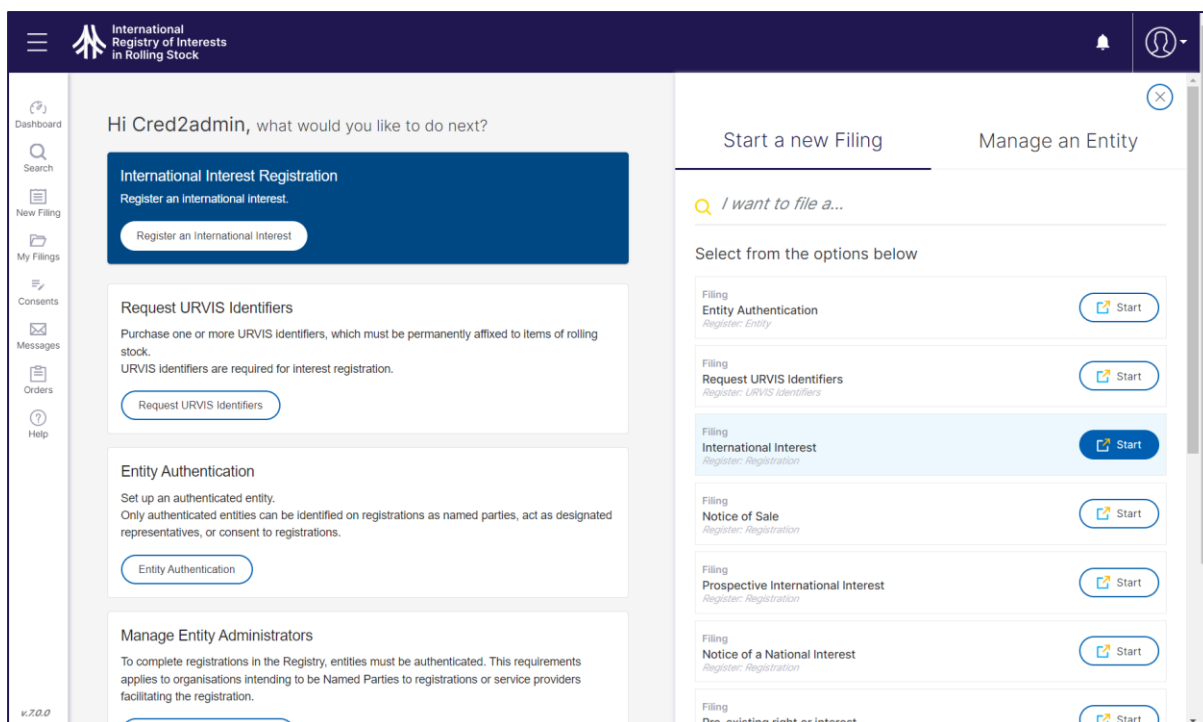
International Registry of Interests in Rolling Stock

Dashboard
Search
New Filing
My Filings
Consents
Messages
Orders
Help

v.7.0.0

Hi Cred2admin, what would you like to do next?

International Interest Registration
Register an international interest.
Register an International Interest

Request URVIS Identifiers
Purchase one or more URVIS identifiers, which must be permanently affixed to items of rolling stock.
URVIS identifiers are required for interest registration.
Request URVIS Identifiers

Entity Authentication
Set up an authenticated entity.
Only authenticated entities can be identified on registrations as named parties, act as designated representatives, or consent to registrations.
Entity Authentication

Manage Entity Administrators
To complete registrations in the Registry, entities must be authenticated. This requirements applies to organisations intending to be Named Parties to registrations or service providers facilitating the registration.

Start a new Filing
Manage an Entity

I want to file a...

Select from the options below

Filing
Entity Authentication
Register: Entity
Start

Filing
Request URVIS Identifiers
Register: URVIS Identifiers
Start

Filing
International Interest
Register: Registration
Start

Filing
Notice of Sale
Register: Registration
Start

Filing
Prospective International Interest
Register: Registration
Start

Filing
Notice of a National Interest
Register: Registration
Start

Filing
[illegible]
Start